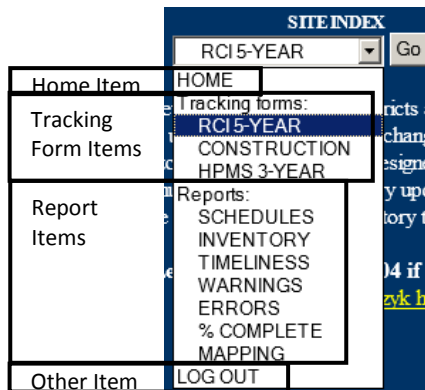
SITE INDEX

RCI 5-YEAR

Go

Home Item

HOME

Tracking Form Items

Tracking forms:

RCI 5-YEAR

CONSTRUCTION

HPMS 3-YEAR

Report Items

Reports:

SCHEDULES

INVENTORY

TIMELINESS

WARNINGS

ERRORS

% COMPLETE

MAPPING

Other Item

LOG OUT

e ricts

chang

esigne

y upd

tory t

e 04 if

zyk h